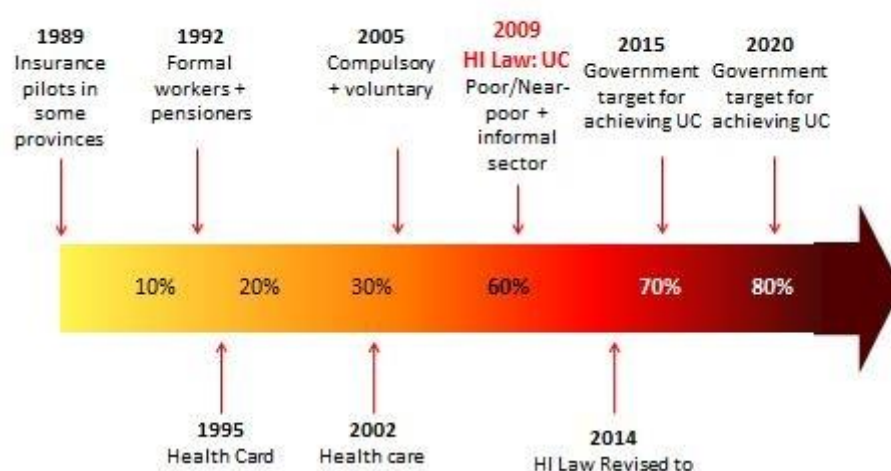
1989
Insurance pilots in some provinces

1992
Formal workers + pensioners

2005
Compulsory + voluntary

2009
HI Law: UC
Poor/Near-poor + informal sector

2015
Government target for achieving UC

2020
Government target for achieving UC

10%

20%

30%

60%

70%

80%

1995
Health Card

2002
Health care

2014
HI Law Revised to